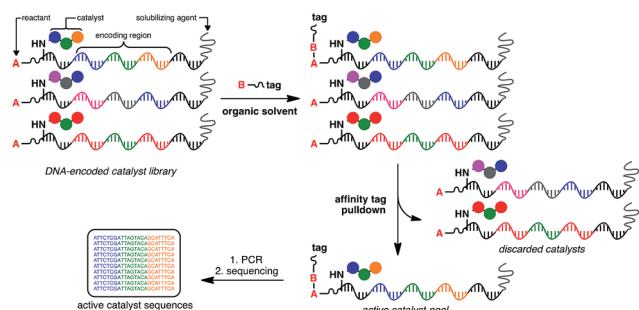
reactant
catalyst
solubilizing agent
encoding region
HN
A
HN
A
HN
A
DNA-encoded catalyst library

B tag
organic solvent

tag
B
A
HN
A
HN
A
HN

affinity tag pulldown

A
HN
A
HN
discarded catalysts

tag
B
A
HN
active catalyst pool

1. PCR
2. sequencing

ATTCTCGATTAGTACAGCATTCA
ATTCTCGATTAGTACAGCATTCA
ATTCTCGATTAGTACAGCATTCA
ATTCTCGATTAGTACAGCATTCA
ATTCTCGATTAGTACAGCATTCA
ATTCTCGATTAGTACAGCATTCA
ATTCTCGATTAGTACAGCATTCA
ATTCTCGATTAGTACAGCATTCA
ATTCTCGATTAGTACAGCATTCA
active catalyst sequences